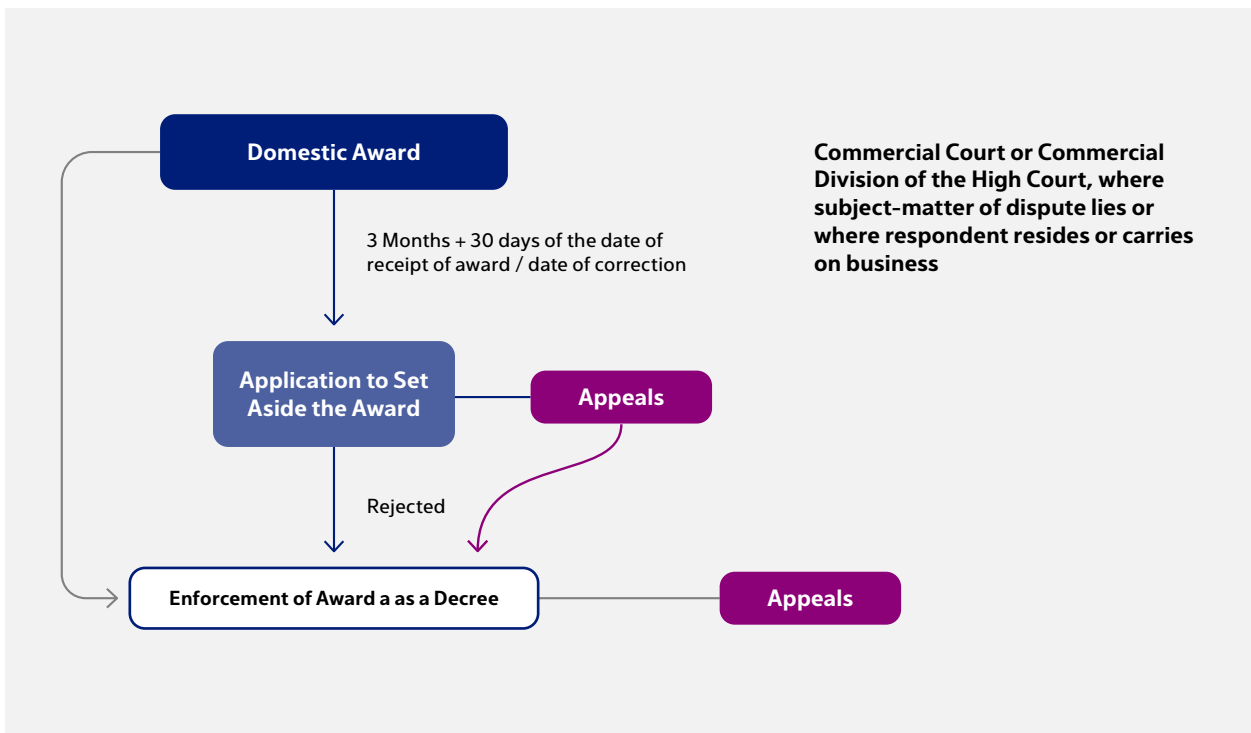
Domestic Award

3 Months + 30 days of the date of receipt of award / date of correction

Commercial Court or Commercial Division of the High Court, where subject-matter of dispute lies or where respondent resides or carries on business

Application to Set Aside the Award

Appeals

Rejected

Enforcement of Award a as a Decree

Appeals